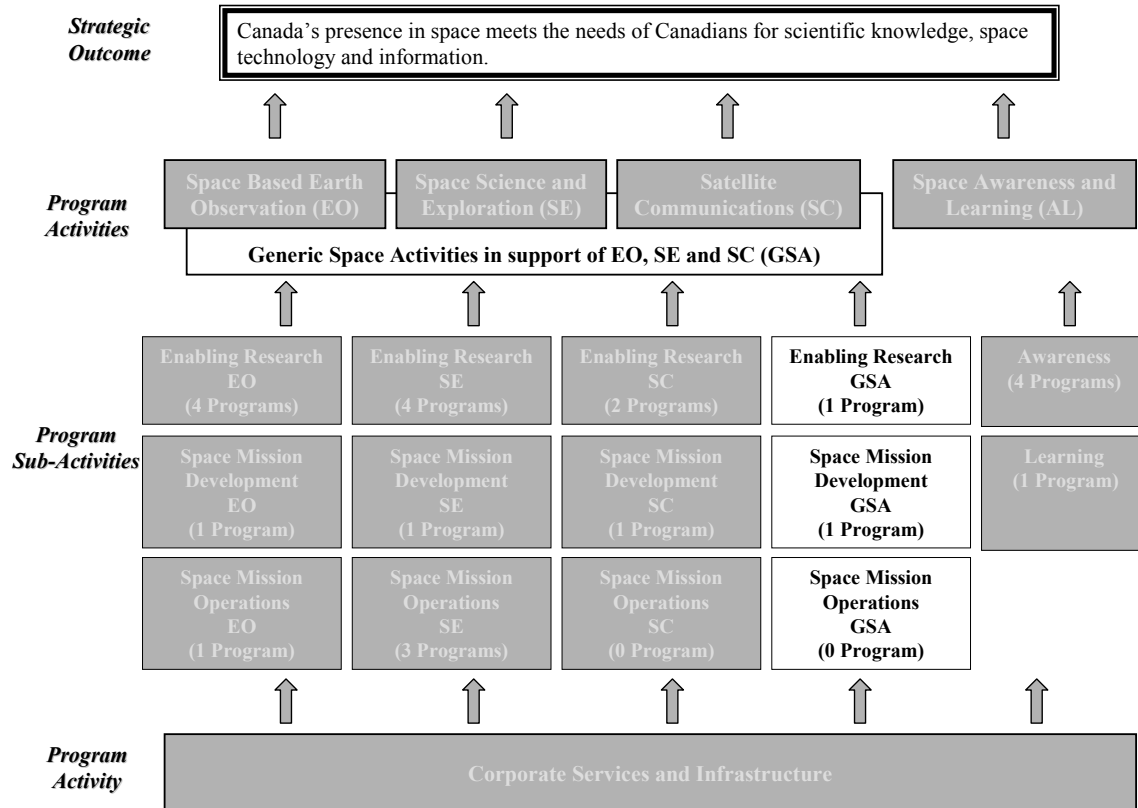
Strategic Outcome

Canada's presence in space meets the needs of Canadians for scientific knowledge, space technology and information.

Program Activities

Space Based Earth Observation (EO)

Space Science and Exploration (SE)

Satellite Communications (SC)

Space Awareness and Learning (AL)

Generic Space Activities in support of EO, SE and SC (GSA)

Program Sub-Activities

Enabling Research EO (4 Programs)

Enabling Research SE (4 Programs)

Enabling Research SC (2 Programs)

Enabling Research GSA (1 Program)

Awareness (4 Programs)

Space Mission Development EO (1 Program)

Space Mission Development SE (1 Program)

Space Mission Development SC (1 Program)

Space Mission Development GSA (1 Program)

Learning (1 Program)

Space Mission Operations EO (1 Program)

Space Mission Operations SE (3 Programs)

Space Mission Operations SC (0 Program)

Space Mission Operations GSA (0 Program)

Program Activity

Corporate Services and Infrastructure